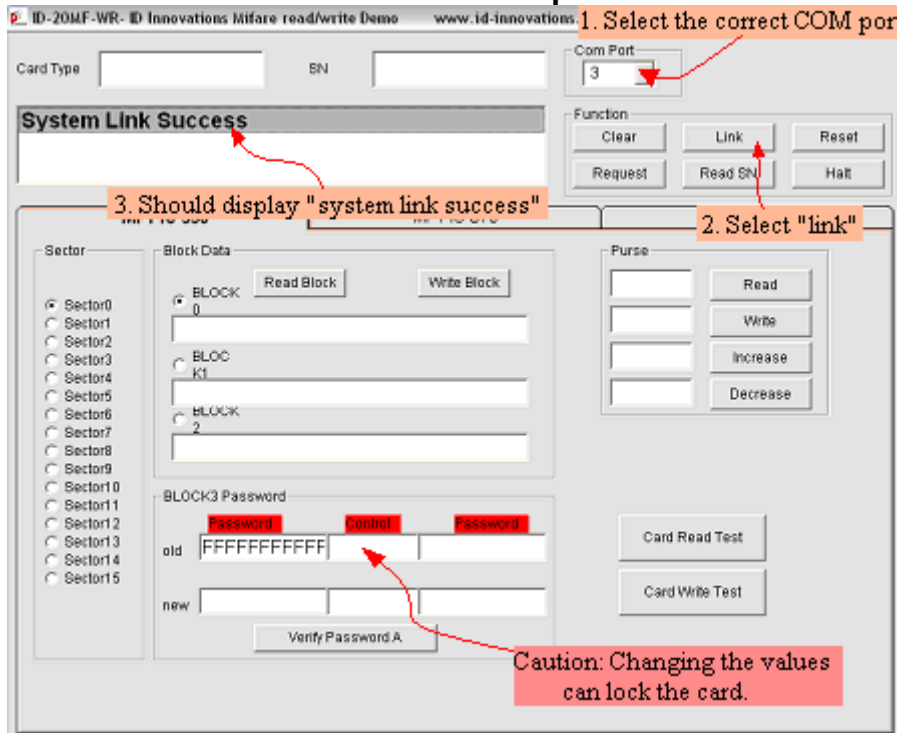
ID-20MF-WR- ID Innovations Mifare read/write Demo www.id-innovations

1. Select the correct COM por

Card Type

SN

Com Port

3

System Link Success

Function

Clear

Link

Reset

Request

Read SN

Halt

3. Should display "system link success"

2. Select "link"

Sector

Sector0
Sector1
Sector2
Sector3
Sector4
Sector5
Sector6
Sector7
Sector8
Sector9
Sector10
Sector11
Sector12
Sector13
Sector14
Sector15

Block Data

Read Block

Write Block

BLOCK 0

BLOC K1

BLOCK 2

Purse

Read

Write

Increase

Decrease

BLOCK3 Password

Password

Control

Password

old

FFFFFFFFFFFF

new

Verify Password A

Card Read Test

Card Write Test

Caution: Changing the values can lock the card.